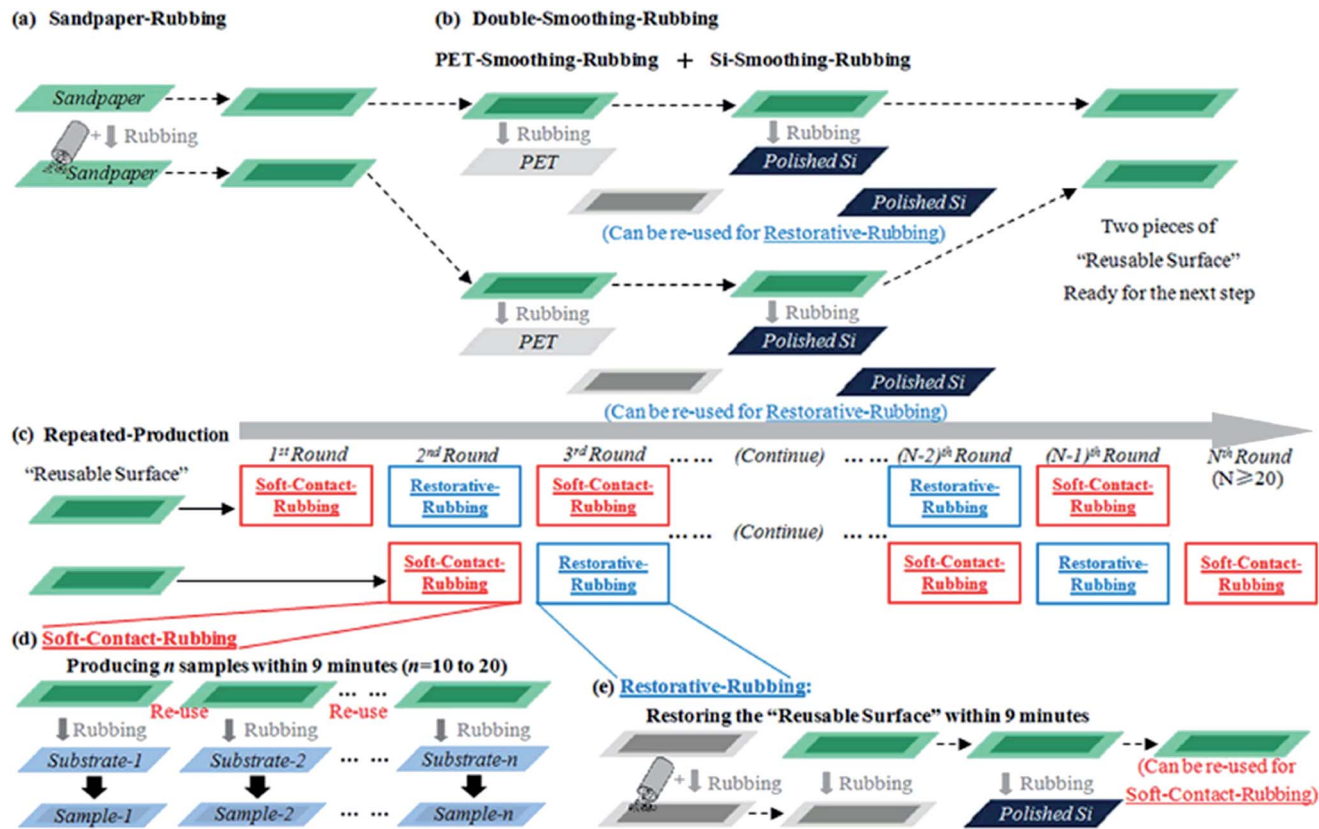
(a) Sandpaper-Rubbing

(b) Double-Smoothing-Rubbing

PET-Smoothing-Rubbing + Si-Smoothing-Rubbing

Sandpaper

Rubbing

Sandpaper

Rubbing

PET

Rubbing

Polished Si

Polished Si

(Can be re-used for Restorative-Rubbing)

Two pieces of "Reusable Surface" Ready for the next step

Rubbing

PET

Rubbing

Polished Si

Polished Si

(Can be re-used for Restorative-Rubbing)

(c) Repeated-Production

$1^{st}$ Round $2^{nd}$ Round $3^{rd}$ Round …… (Continue) …… $(N\text{-}2)^{th}$ Round $(N\text{-}1)^{th}$ Round $N^{th}$ Round (N⩾20)

"Reusable Surface"

Soft-Contact-Rubbing

Restorative-Rubbing

Soft-Contact-Rubbing

…… (Continue) ……

Restorative-Rubbing

Soft-Contact-Rubbing

Soft-Contact-Rubbing

Restorative-Rubbing

Soft-Contact-Rubbing

Restorative-Rubbing

Soft-Contact-Rubbing

(d) Soft-Contact-Rubbing

Producing $n$ samples within 9 minutes ($n$=10 to 20)

Rubbing Re-use Rubbing Re-use …… Rubbing

Substrate-1 Substrate-2 …… Substrate-n

Sample-1 Sample-2 …… Sample-n

(e) Restorative-Rubbing:

Restoring the "Reusable Surface" within 9 minutes

Rubbing

Rubbing

Rubbing

Polished Si

(Can be re-used for Soft-Contact-Rubbing)